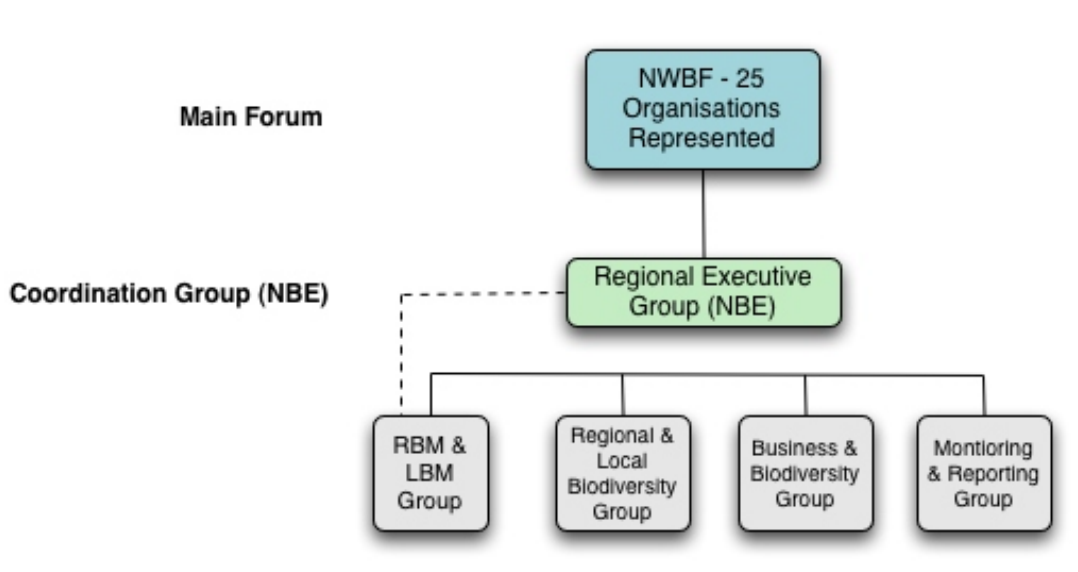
Main Forum

NWBF - 25 Organisations Represented

Coordination Group (NBE)

Regional Executive Group (NBE)

RBM & LBM Group

Regional & Local Biodiversity Group

Business & Biodiversity Group

Montioring & Reporting Group